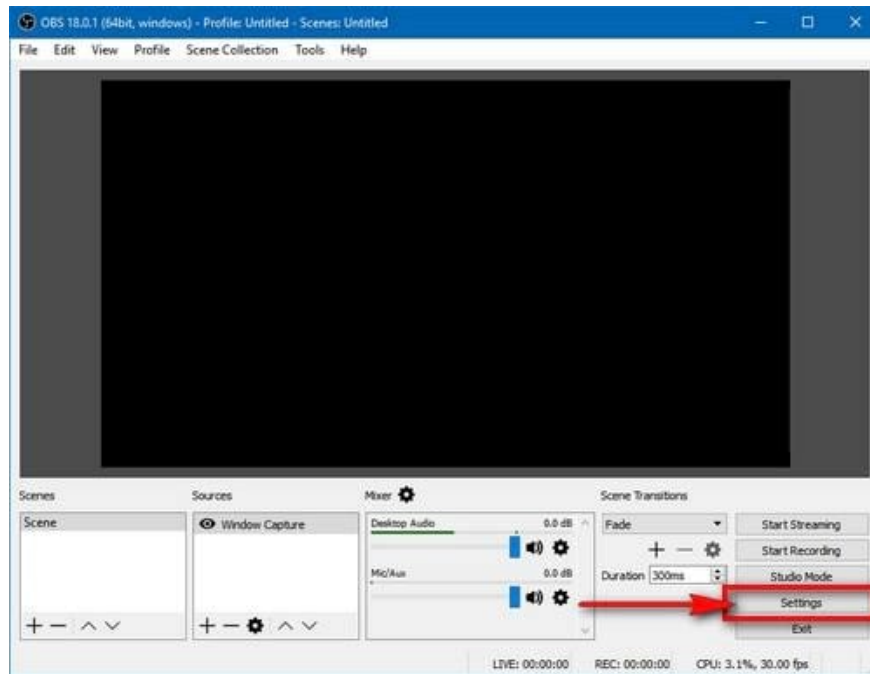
OBS 18.0.1 (64bit, windows) - Profile: Untitled - Scenes: Untitled

File Edit View Profile Scene Collection Tools Help

Scenes

Scene

Sources

Window Capture

Mixer

Desktop Audio 0.0 dB

Mic/Aux 0.0 dB

Scene Transitions

Fade

Duration 300ms

Start Streaming

Start Recording

Studio Mode

Settings

Exit

LIVE: 00:00:00 REC: 00:00:00 CPU: 3.1%, 30.00 fps